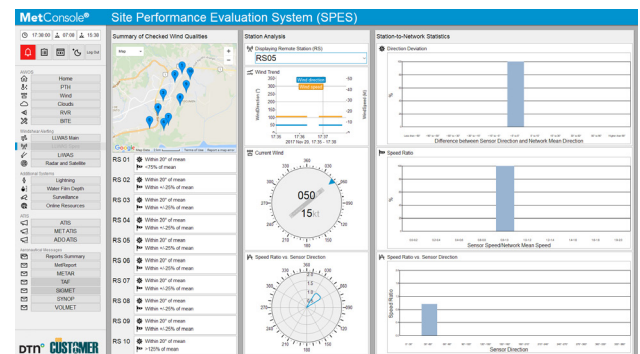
MetConsole®
Site Performance Evaluation System (SPES)

17:38:00 07:08 15:38
Log Out

AWOS
Home
PTH
Wind
Clouds
RVR
BITE

Windshear Alerting
LLWAS Main
LLWAS
Radar and Satellite

Additional Systems
Lightning
Water Film Depth
Surveillance
Online Resources

ATIS
ATIS
MET ATIS
ADO ATIS

Aeronautical Messages
Reports Summary
MetReport
METAR
TAF
SIGMET
SYNOP
VOLMET

DTN CUSTOMER

Summary of Checked Wind Qualities

Map

| | |
|---|---|
| RS 01 | Within 20° of mean; >25% of mean |
| RS 02 | Within 20° of mean; Within +/-25% of mean |
| RS 03 | Within 20° of mean; Within +/-25% of mean |
| RS 04 | Within 20° of mean; Within +/-25% of mean |
| RS 05 | Within 20° of mean; Within +/-25% of mean |
| RS 06 | Within 20° of mean; Within +/-25% of mean |
| RS 07 | Within 20° of mean; Within +/-25% of mean |
| RS 08 | Within 20° of mean; Within +/-25% of mean |
| RS 09 | Within 20° of mean; Within +/-25% of mean |
| RS 10 | Within 20° of mean; >125% of mean |

Station Analysis

Displaying Remote Station (RS)
RS05

Wind Trend
Wind direction
Wind speed
2017 Nov 20 17:35 - 17:38

Current Wind
050
15kt

Speed Ratio vs. Sensor Direction

Station-to-Network Statistics

Direction Deviation
%
Difference between Sensor Direction and Network Mean Direction

Speed Ratio
%
Sensor Speed/Network Mean Speed

Speed Ratio vs. Sensor Direction
Speed Ratio
Sensor Direction